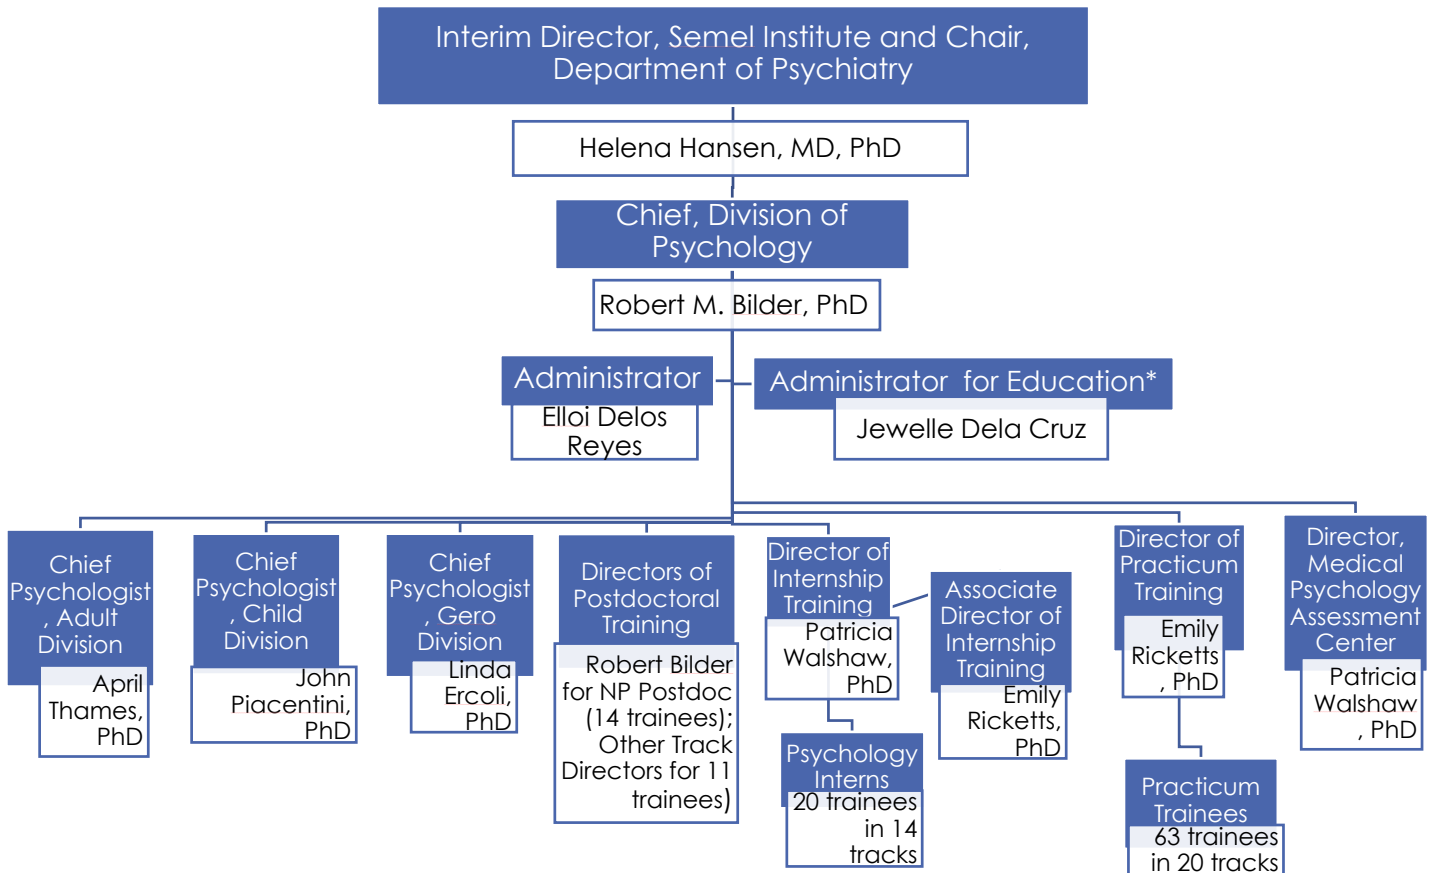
Interim Director, Semel Institute and Chair, Department of Psychiatry

Helena Hansen, MD, PhD

Chief, Division of Psychology

Robert M. Bilder, PhD

Administrator

Elloi Delos Reyes

Administrator for Education*

Jewelle Dela Cruz

Chief Psychologist, Adult Division

April Thames, PhD

Chief Psychologist, Child Division

John Piacentini, PhD

Chief Psychologist, Gero Division

Linda Ercoli, PhD

Directors of Postdoctoral Training

Robert Bilder for NP Postdoc (14 trainees); Other Track Directors for 11 trainees)

Director of Internship Training

Patricia Walshaw, PhD

Psychology Interns

20 trainees in 14 tracks

Associate Director of Internship Training

Emily Ricketts, PhD

Director of Practicum Training

Emily Ricketts, PhD

Practicum Trainees

63 trainees in 20 tracks

Director, Medical Psychology Assessment Center

Patricia Walshaw, PhD